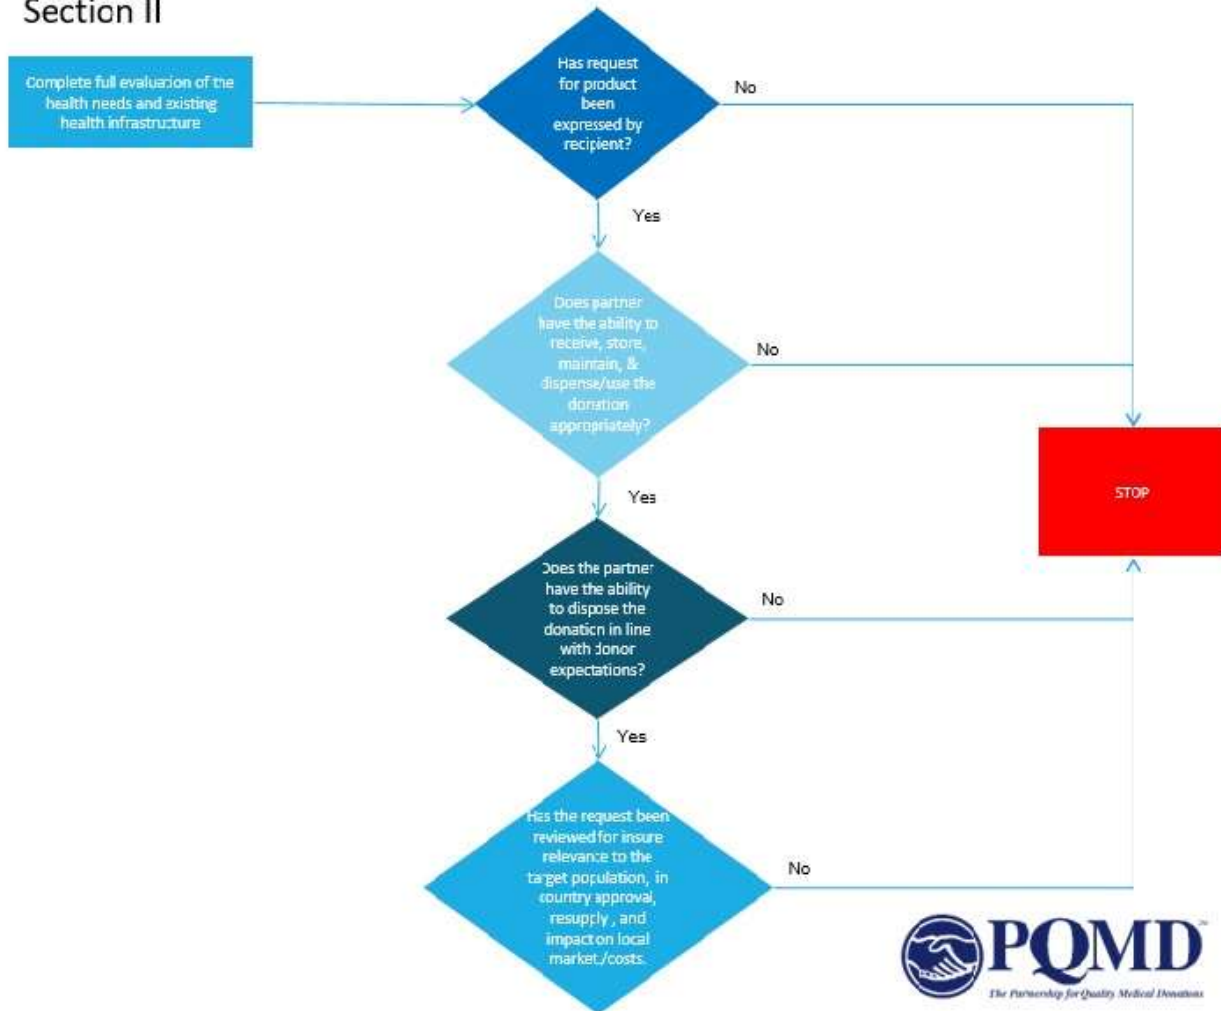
Section II

Complete full evaluation of the health needs and existing health infrastructure

Has request for product been expressed by recipient?

No

Yes

Does partner have the ability to receive, store, maintain, & dispense/use the donation appropriately?

No

STOP

Yes

Does the partner have the ability to dispose the donation in line with donor expectations?

No

Yes

Has the request been reviewed for insure relevance to the target population, in country approval, resupply , and impact on local market./costs.

No

PQMD
The Partnership for Quality Medical Donations